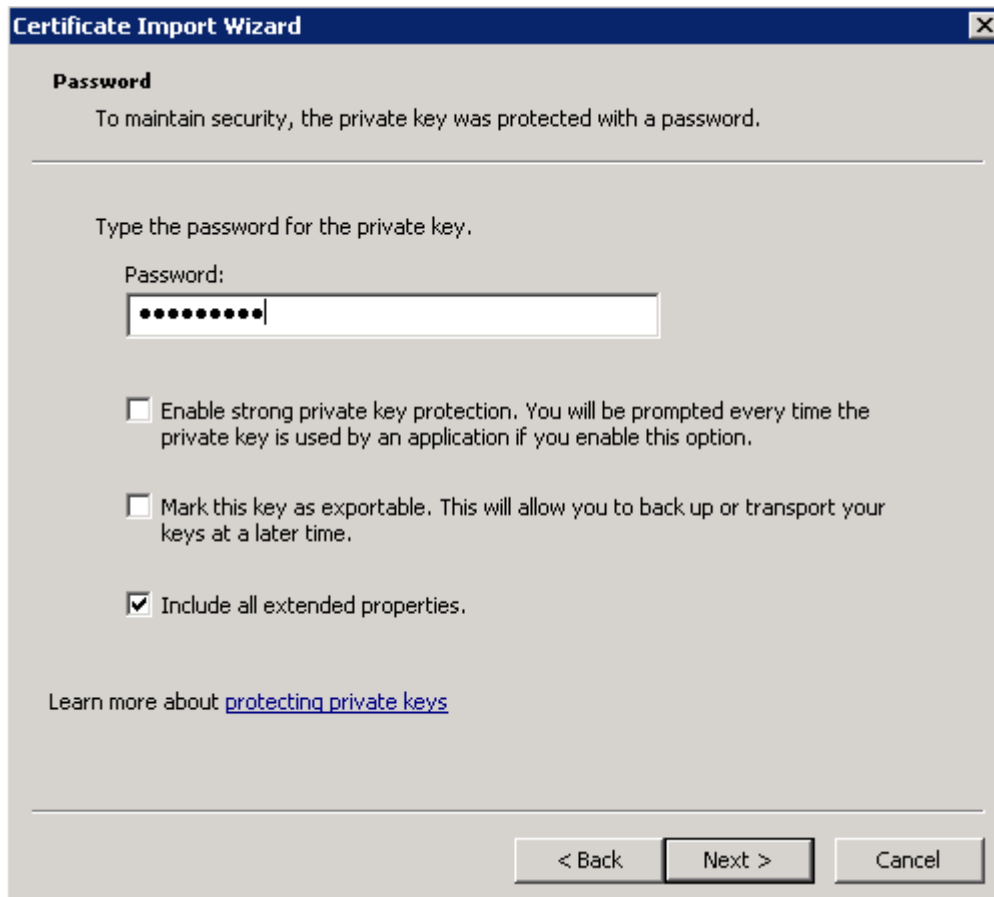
Certificate Import Wizard

Password

To maintain security, the private key was protected with a password.

Type the password for the private key.

Password:

•••••••••

Enable strong private key protection. You will be prompted every time the private key is used by an application if you enable this option.

Mark this key as exportable. This will allow you to back up or transport your keys at a later time.

Include all extended properties.

Learn more about protecting private keys

< Back

Next >

Cancel